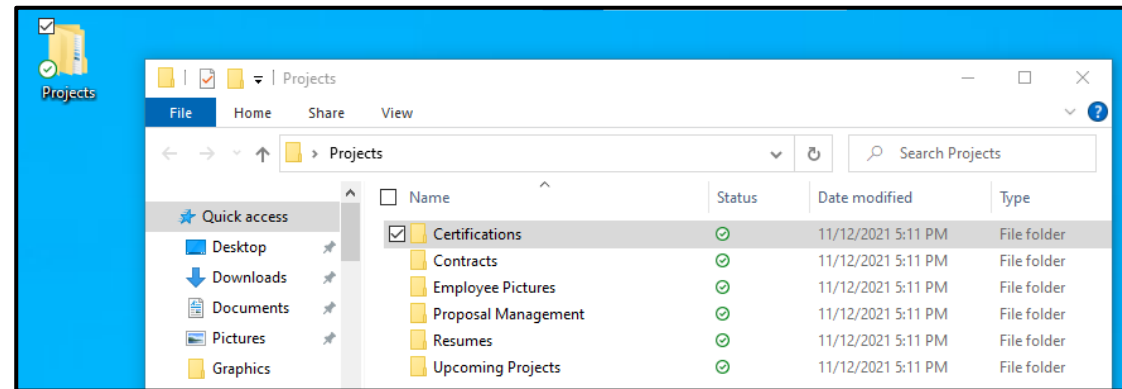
Projects

Projects

File | Home | Share | View

> Projects

Search Projects

Quick access
Desktop
Downloads
Documents
Pictures
Graphics

| Name | Status | Date modified | Type |
|---|---|---|---|
| Certifications | | 11/12/2021 5:11 PM | File folder |
| Contracts | | 11/12/2021 5:11 PM | File folder |
| Employee Pictures | | 11/12/2021 5:11 PM | File folder |
| Proposal Management | | 11/12/2021 5:11 PM | File folder |
| Resumes | | 11/12/2021 5:11 PM | File folder |
| Upcoming Projects | | 11/12/2021 5:11 PM | File folder |